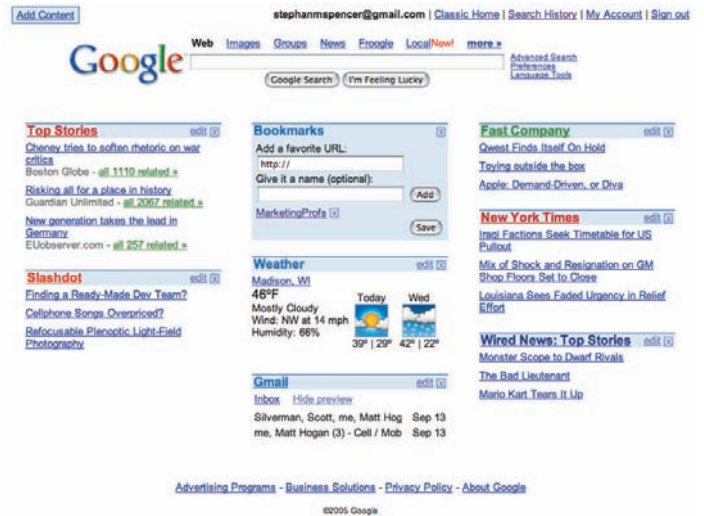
Add Content

stephanmspencer@gmail.com | Classic Home | Search History | My Account | Sign out

Google

Web Images Groups News Froogle LocalNew! more »

Google Search I'm Feeling Lucky

Advanced Search
Preferences
Language Tools

Top Stories edit ☒
Cheney tries to soften rhetoric on war critics
Boston Globe - all 1110 related »
Risking all for a place in history
Guardian Unlimited - all 2067 related »
New generation takes the lead in Germany
EUobserver.com - all 257 related »

Slashdot edit ☒
Finding a Ready-Made Dev Team?
Cellphone Songs Overpriced?
Refocusable Plenoptic Light-Field Photography

Bookmarks ☒
Add a favorite URL:
http://
Give it a name (optional):
Add
MarketingProfs ☒
Save

Weather edit ☒
Madison, WI
46°F
Mostly Cloudy
Wind: NW at 14 mph
Humidity: 66%
Today Wed
39° | 29° 42° | 22°

Gmail edit ☒
Inbox Hide preview
Silverman, Scott, me, Matt Hog Sep 13
me, Matt Hogan (3) - Cell / Mob Sep 13

Fast Company edit ☒
Qwest Finds Itself On Hold
Toying outside the box
Apple: Demand-Driven, or Diva

New York Times edit ☒
Iraqi Factions Seek Timetable for US Pullout
Mix of Shock and Resignation on GM Shop Floors Set to Close
Louisiana Sees Faded Urgency in Relief Effort

Wired News: Top Stories edit ☒
Monster Scope to Dwarf Rivals
The Bad Lieutenant
Mario Kart Tears It Up

Advertising Programs - Business Solutions - Privacy Policy - About Google

©2005 Google